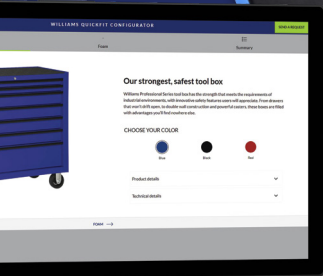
WILLIAMS QUICKFIT CONFIGURATOR

SEND A REQUEST

Frame

Summary

Our strongest, safest tool box

Williams Professional Series tool box has the strength that meets the requirements of industrial environments, with innovative safety features users will appreciate. From drawers that won't drift open, to double wall construction and powerful casters, these boxes are filled with advantages you'll find nowhere else.

CHOOSE YOUR COLOR

Blue

Black

Red

Product details

Technical details

FRAME →